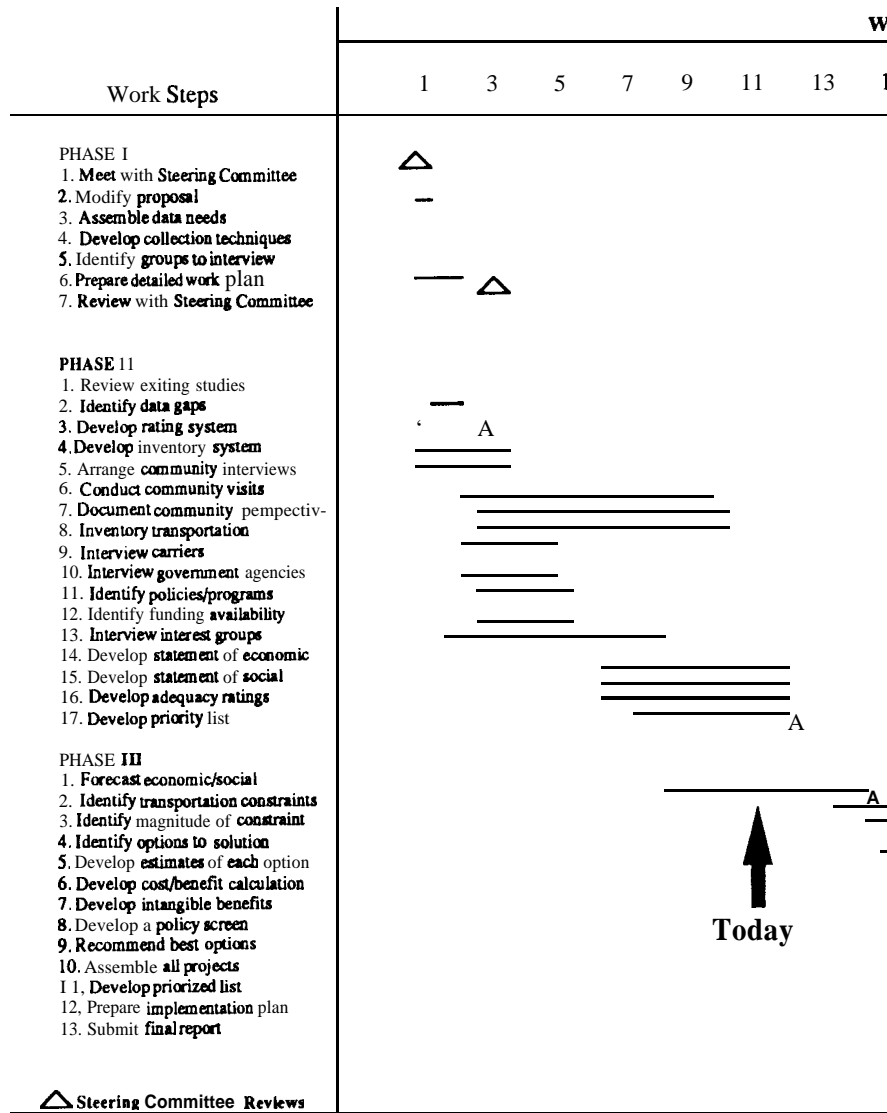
W

Work Steps

1 3 5 7 9 11 13 1

PHASE I
1. Meet with Steering Committee
2. Modify proposal
3. Assemble data needs
4. Develop collection techniques
5. Identify groups to interview
6. Prepare detailed work plan
7. Review with Steering Committee

PHASE 11
1. Review exiting studies
2. Identify data gaps
3. Develop rating system
4. Develop inventory system
5. Arrange community interviews
6. Conduct community visits
7. Document community pempectiv-
8. Inventory transportation
9. Interview carriers
10. Interview government agencies
11. Identify policies/programs
12. Identify funding availability
13. Interview interest groups
14. Develop statement of economic
15. Develop statement of social
16. Develop adequacy ratings
17. Develop priority list

PHASE III
1. Forecast economic/social
2. Identify transportation constraints
3. Identify magnitude of constraint
4. Identify options to solution
5. Develop estimates of each option
6. Develop cost/benefit calculation
7. Develop intangible benefits
8. Develop a policy screen
9. Recommend best options
10. Assemble all projects
I 1, Develop priorized list
12, Prepare implementation plan
13. Submit final report

Steering Committee Reviews

‘ A

A

A

Today